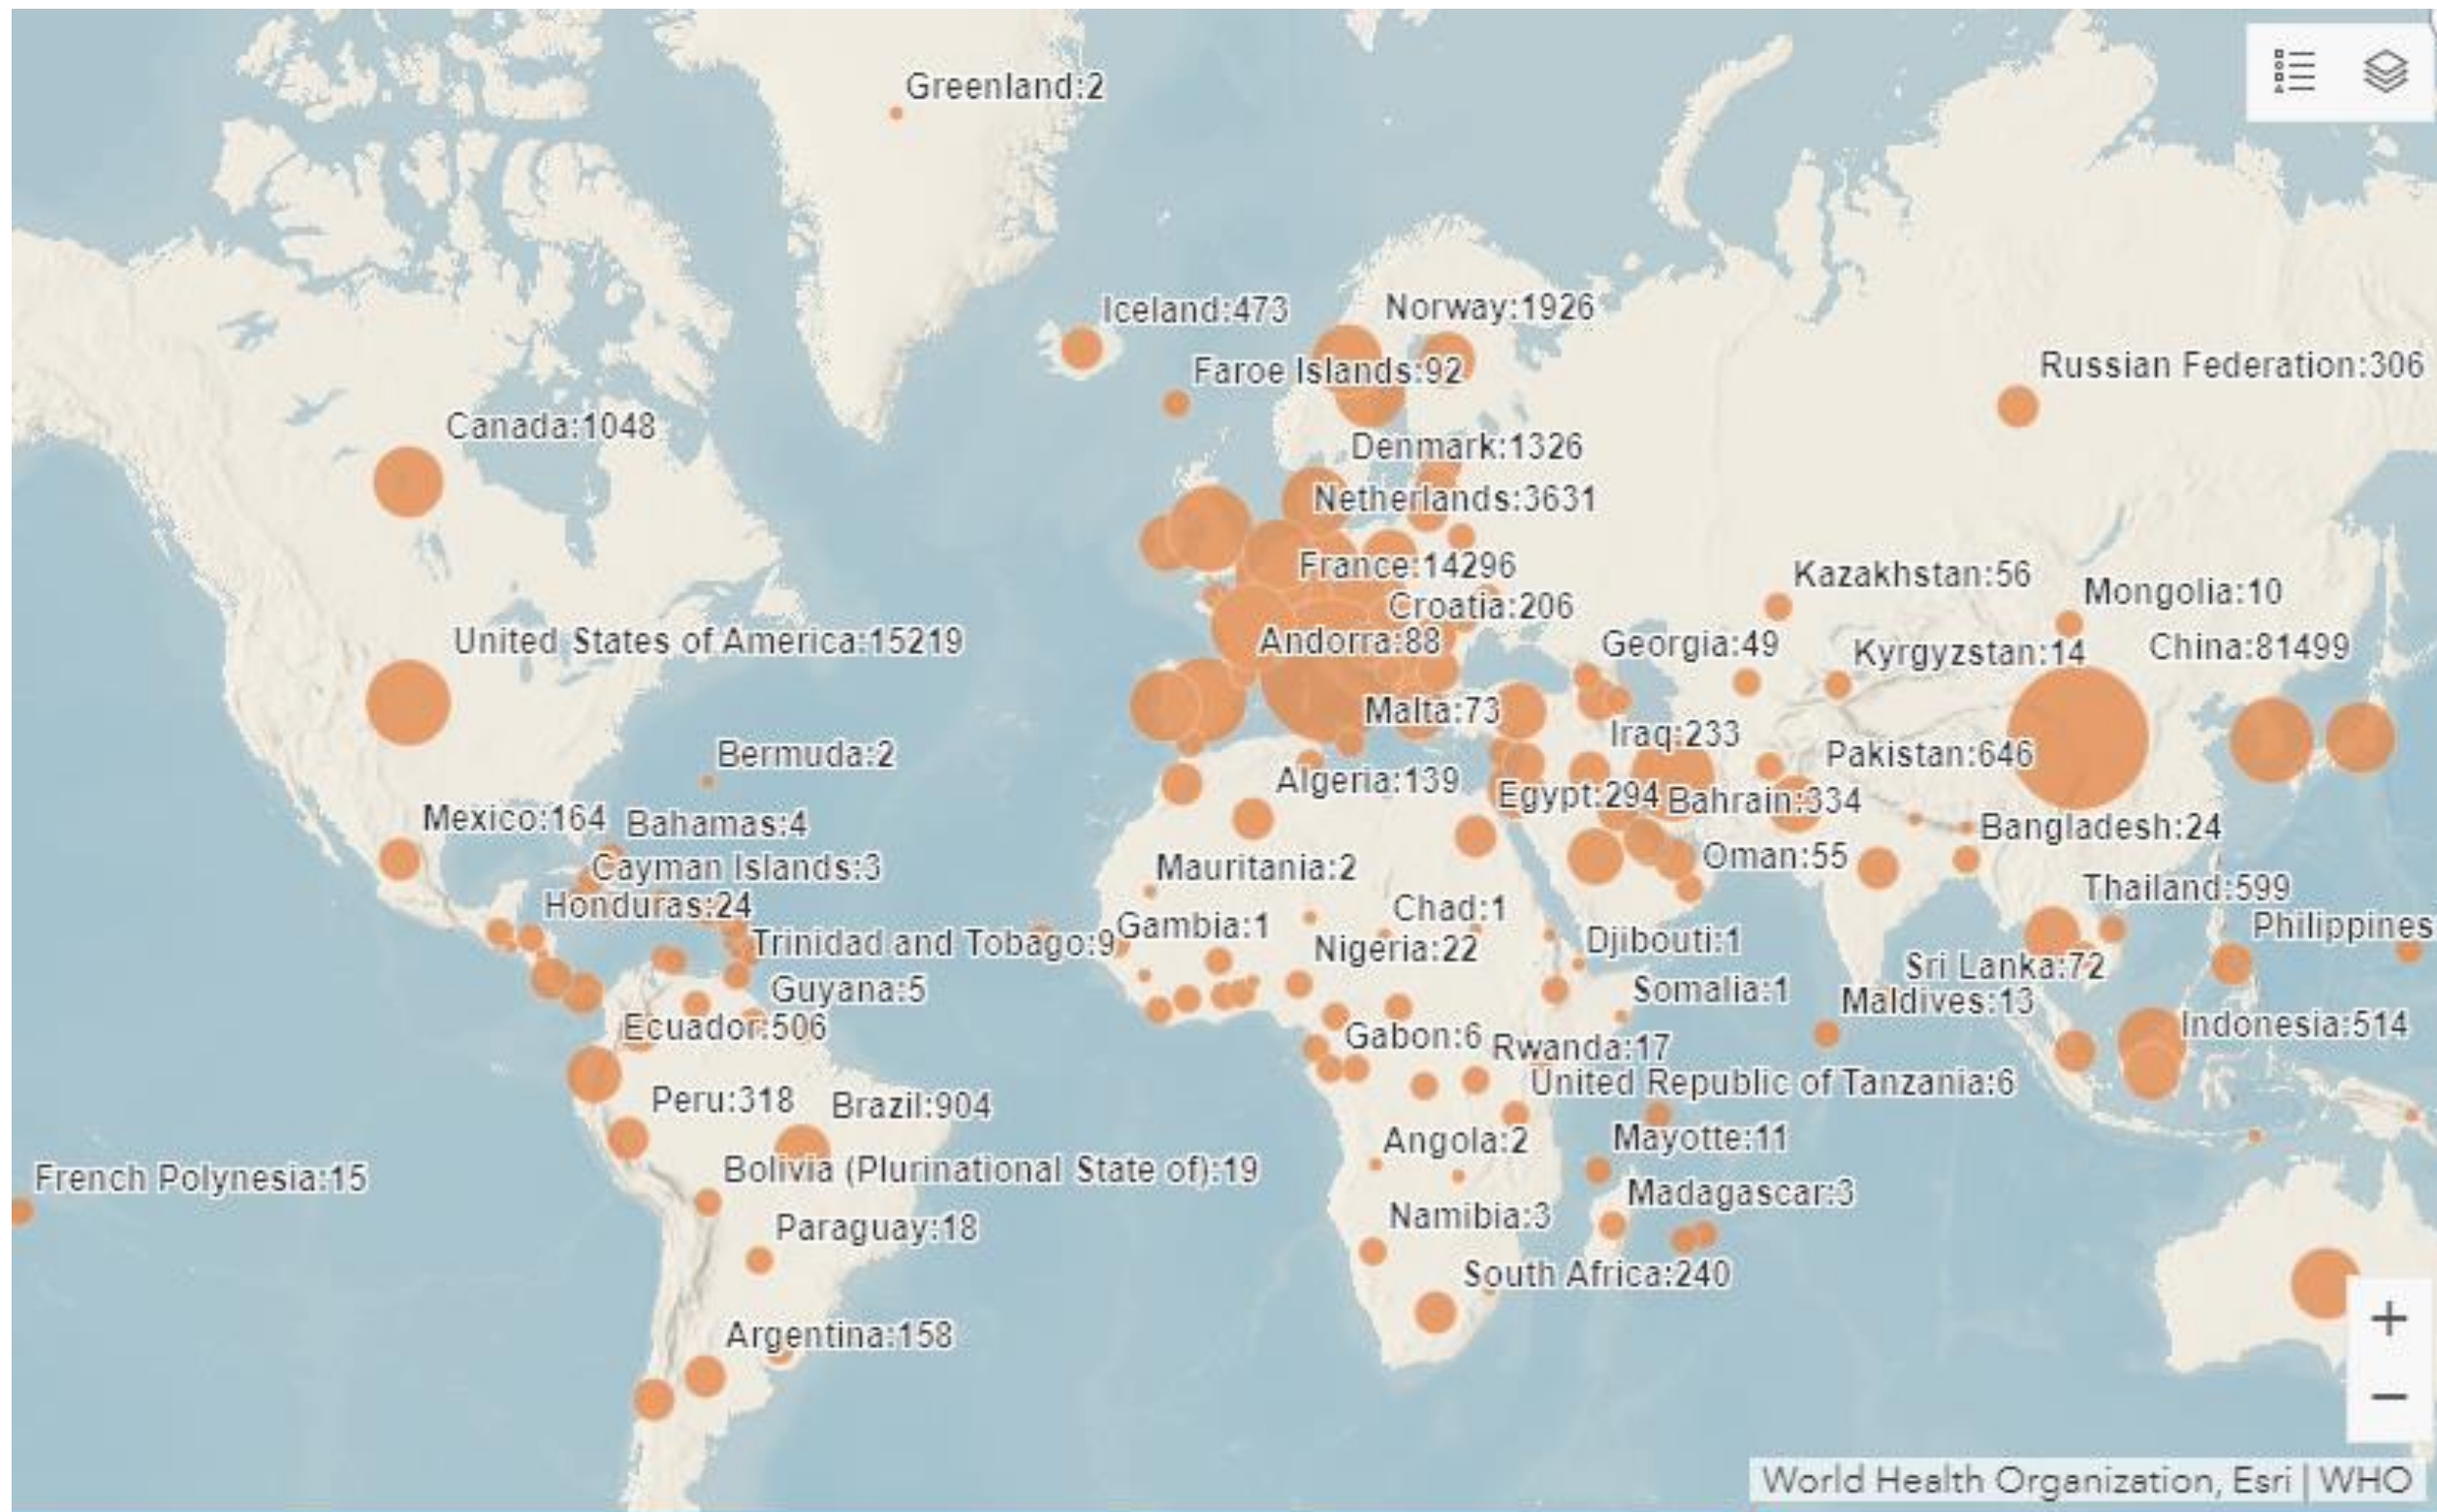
Greenland:2
Iceland:473
Norway:1926
Faroe Islands:92
Russian Federation:306
Canada:1048
Denmark:1326
Netherlands:3631
France:14296
Kazakhstan:56
Mongolia:10
Croatia:206
United States of America:15219
Andorra:88
Georgia:49
Kyrgyzstan:14
China:81499
Malta:73
Iraq:233
Pakistan:646
Bermuda:2
Algeria:139
Egypt:294
Bahrain:334
Mexico:164
Bahamas:4
Bangladesh:24
Cayman Islands:3
Mauritania:2
Oman:55
Honduras:24
Chad:1
Thailand:599
Trinidad and Tobago:9
Gambia:1
Nigeria:22
Djibouti:1
Philippines
Guyana:5
Sri Lanka:72
Somalia:1
Maldives:13
Ecuador:506
Gabon:6
Rwanda:17
Indonesia:514
United Republic of Tanzania:6
Peru:318
Brazil:904
Angola:2
Mayotte:11
French Polynesia:15
Bolivia (Plurinational State of):19
Madagascar:3
Namibia:3
Paraguay:18
South Africa:240
Argentina:158
+
−
World Health Organization, Esri | WHO